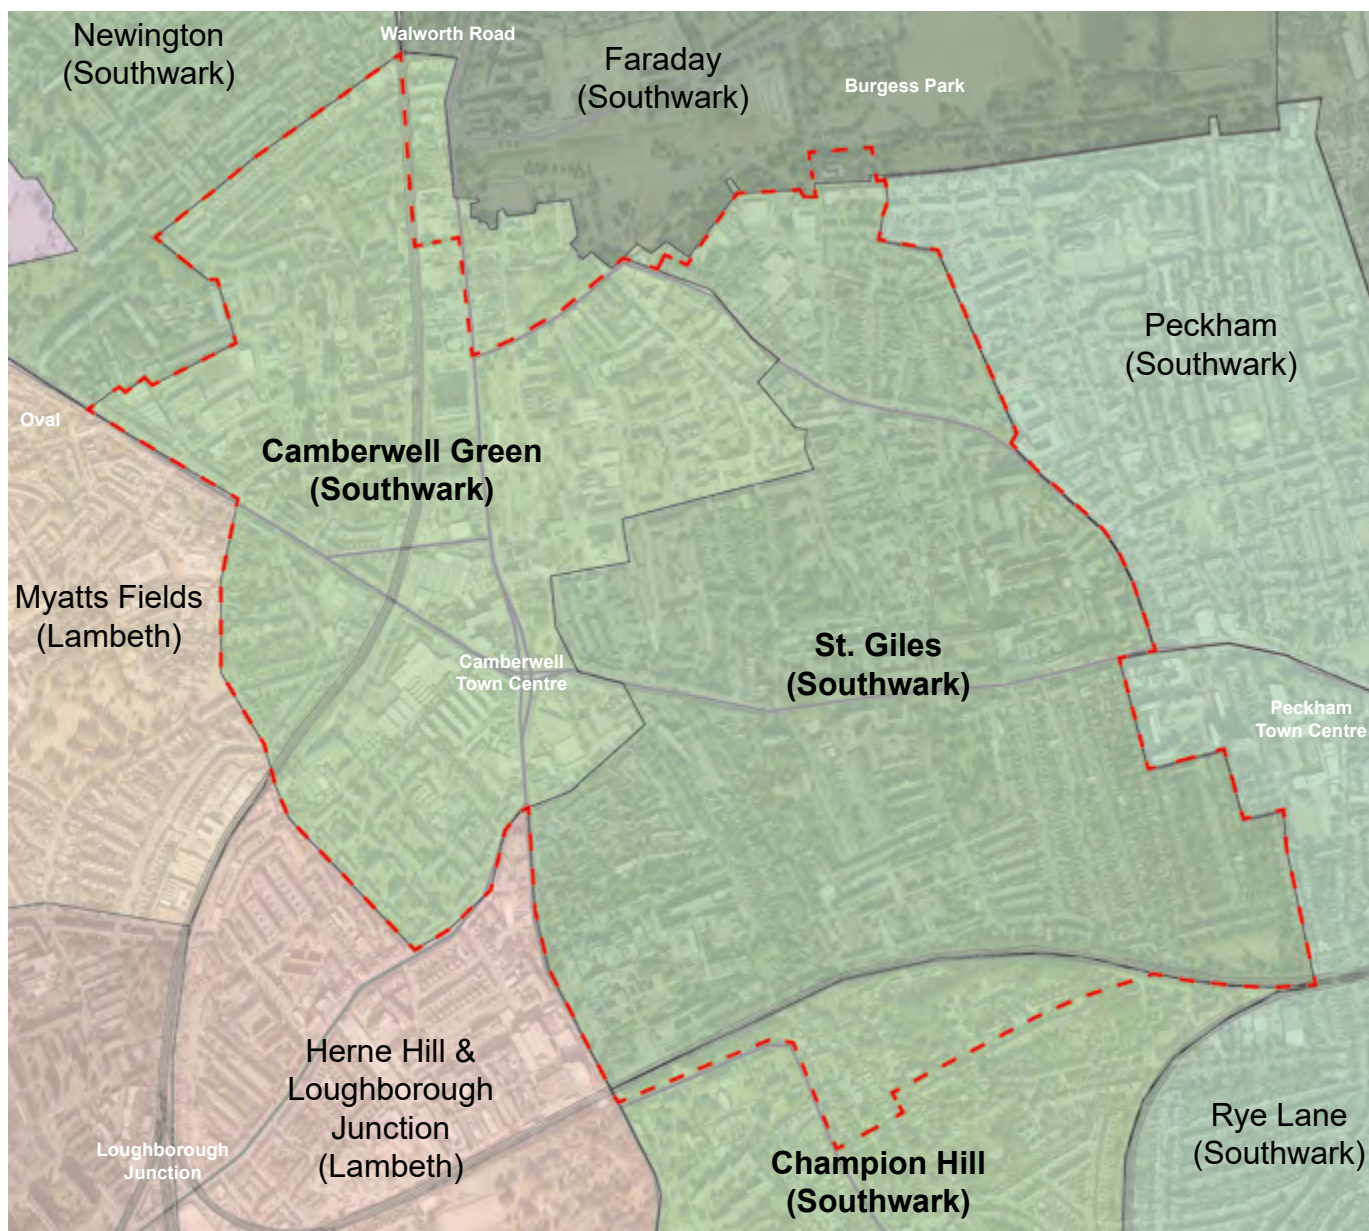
Newington (Southwark)

Walworth Road

Faraday (Southwark)

Burgess Park

Peckham (Southwark)

Oval

Camberwell Green (Southwark)

Myatts Fields (Lambeth)

Camberwell Town Centre

St. Giles (Southwark)

Peckham Town Centre

Herne Hill & Loughborough Junction (Lambeth)

Loughborough Junction

Champion Hill (Southwark)

Rye Lane (Southwark)